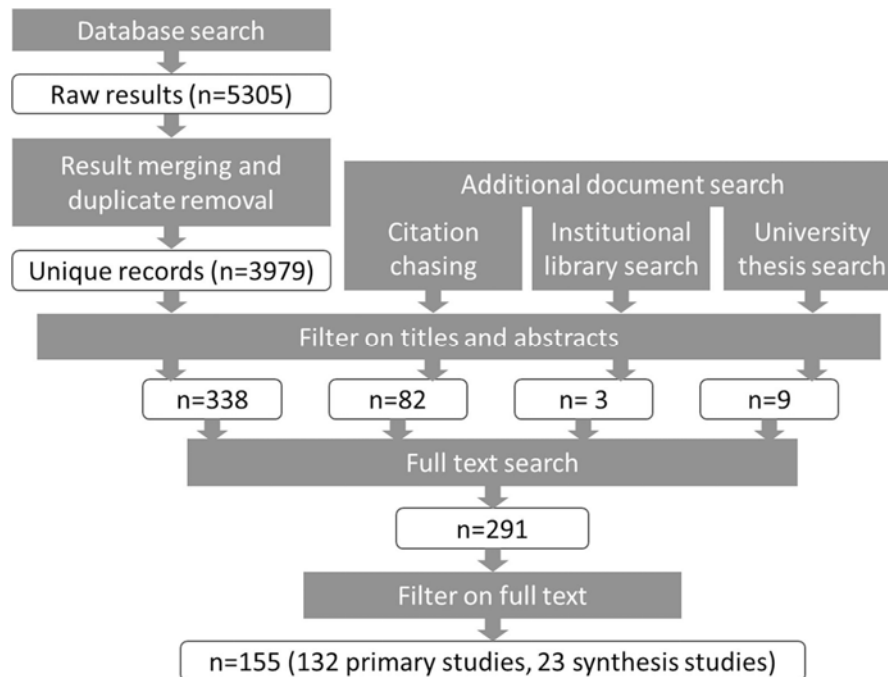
Database search

Raw results (n=5305)

Result merging and duplicate removal

Additional document search

Citation chasing

Institutional library search

University thesis search

Unique records (n=3979)

Filter on titles and abstracts

n=338

n=82

n= 3

n=9

Full text search

n=291

Filter on full text

n=155 (132 primary studies, 23 synthesis studies)